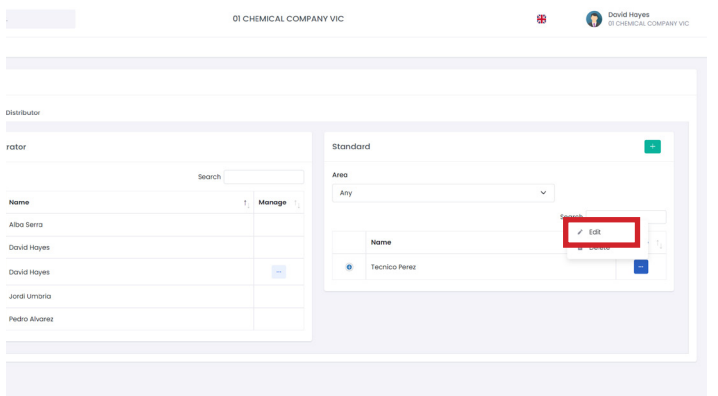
01 CHEMICAL COMPANY VIC

David Hayes
01 CHEMICAL COMPANY VIC

Distributor

rator

Search

| Name | Manage |
|---|---|
| Alba Serra | |
| David Hayes | |
| David Hayes | ... |
| Jordi Umaria | |
| Pedro Alvarez | |

Standard

+

Area

Any

Search

Edit

Delete

| | Name | |
|---|---|---|
| | Tecnico Perez | |